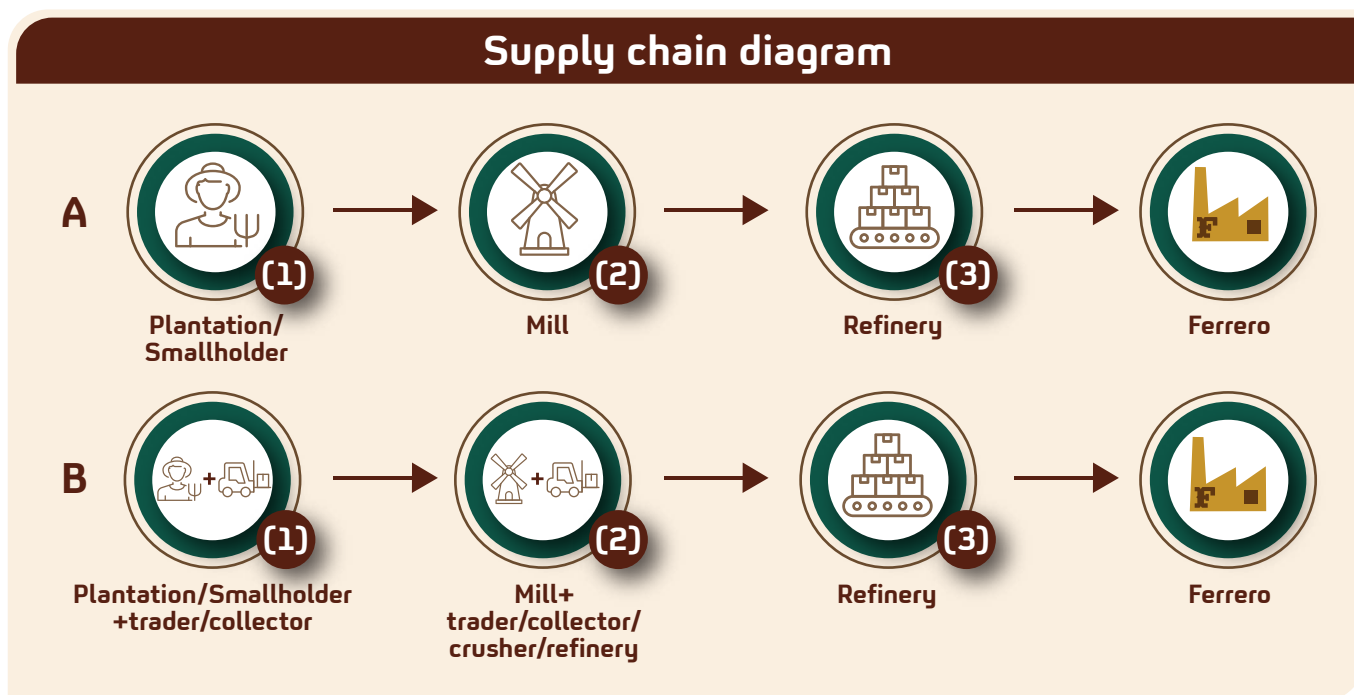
Supply chain diagram

A

(1)
Plantation/ Smallholder

(2)
Mill

(3)
Refinery

F
Ferrero

B

+
(1)
Plantation/Smallholder +trader/collector

+
(2)
Mill+ trader/collector/ crusher/refinery

(3)
Refinery

F
Ferrero